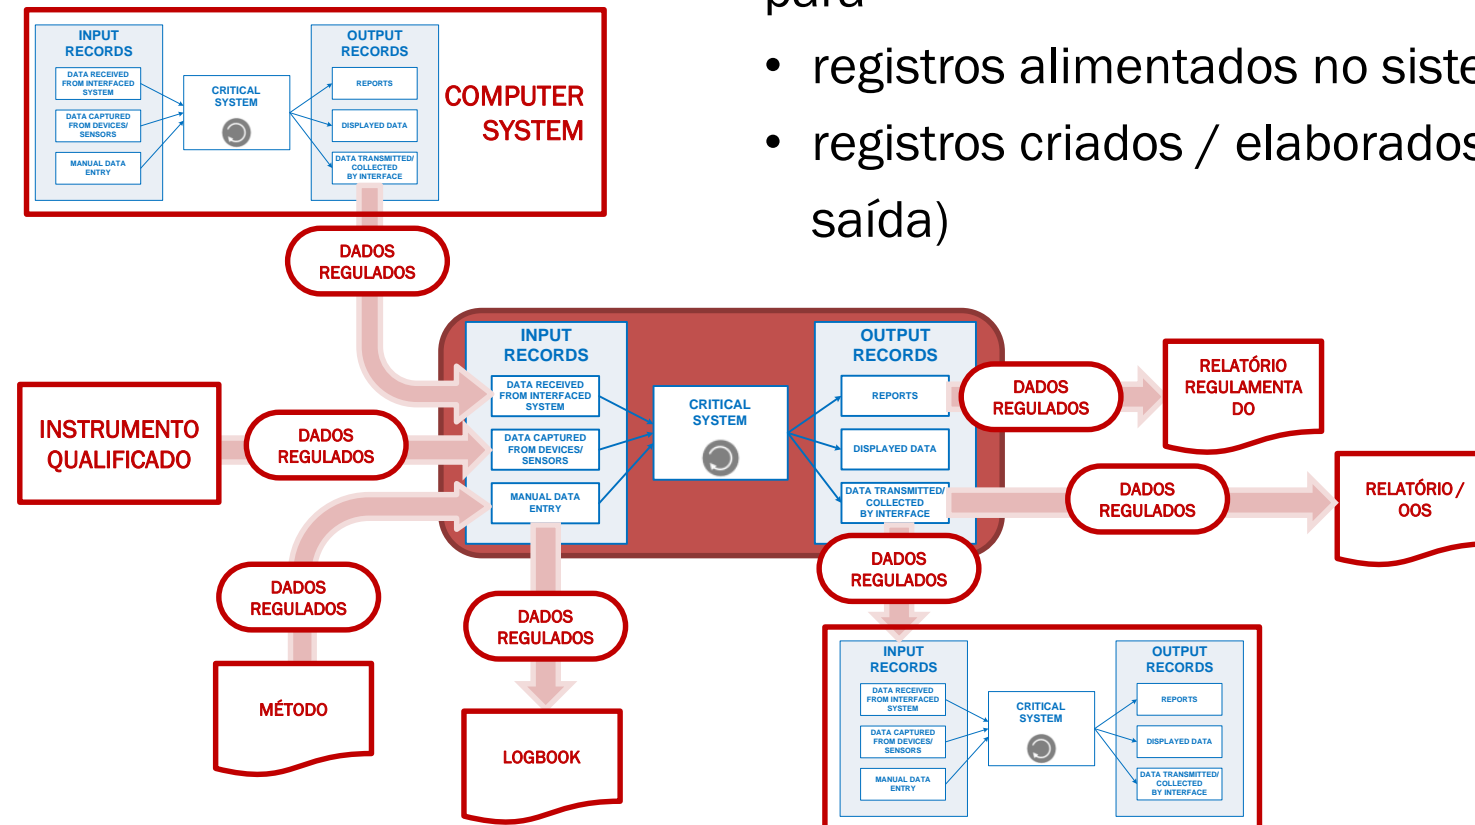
para

• registros alimentados no siste

• registros criados / elaborados saída)

INPUT RECORDS
DATA RECEIVED FROM INTERFACED SYSTEM
DATA CAPTURED FROM DEVICES/ SENSORS
MANUAL DATA ENTRY
CRITICAL SYSTEM
OUTPUT RECORDS
REPORTS
DISPLAYED DATA
DATA TRANSMITTED/ COLLECTED BY INTERFACE
COMPUTER SYSTEM

DADOS REGULADOS

INSTRUMENTO QUALIFICADO

DADOS REGULADOS

INPUT RECORDS
DATA RECEIVED FROM INTERFACED SYSTEM
DATA CAPTURED FROM DEVICES/ SENSORS
MANUAL DATA ENTRY
CRITICAL SYSTEM
OUTPUT RECORDS
REPORTS
DISPLAYED DATA
DATA TRANSMITTED/ COLLECTED BY INTERFACE

DADOS REGULADOS

RELATÓRIO REGULAMENTADO

DADOS REGULADOS

RELATÓRIO / OOS

DADOS REGULADOS

DADOS REGULADOS

DADOS REGULADOS

MÉTODO

LOGBOOK

INPUT RECORDS
DATA RECEIVED FROM INTERFACED SYSTEM
DATA CAPTURED FROM DEVICES/ SENSORS
MANUAL DATA ENTRY
CRITICAL SYSTEM
OUTPUT RECORDS
REPORTS
DISPLAYED DATA
DATA TRANSMITTED/ COLLECTED BY INTERFACE